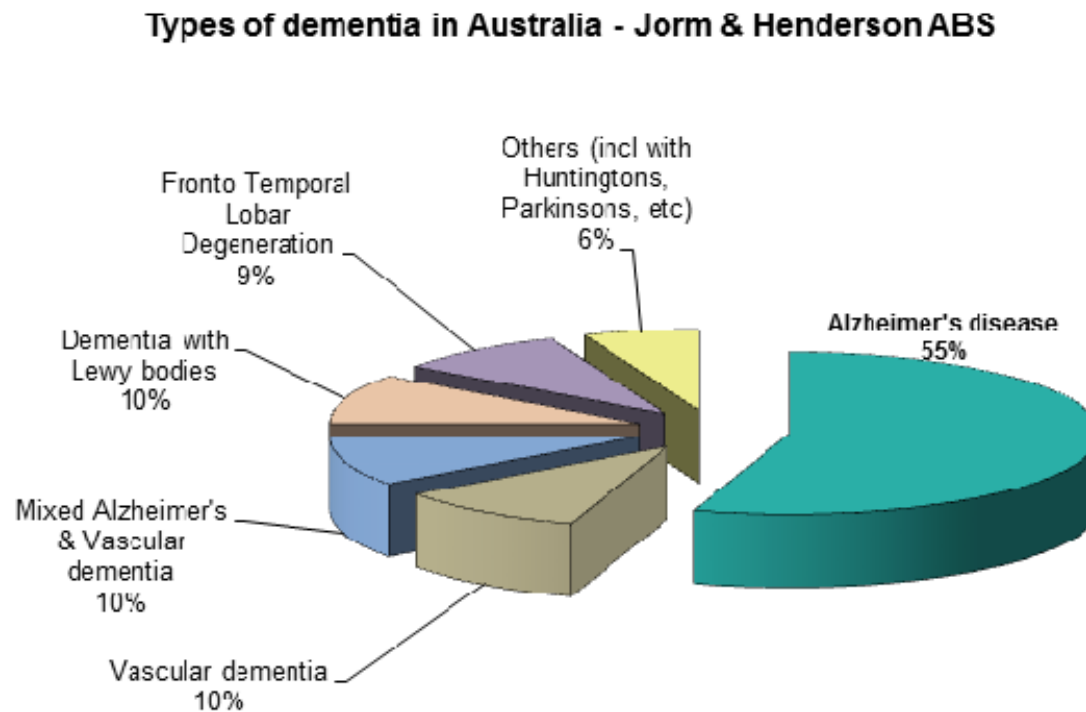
Types of dementia in Australia - Jorm & Henderson ABS

Others (incl with Huntingtons, Parkinsons, etc) 6%

Fronto Temporal Lobar Degeneration 9%

Alzheimer's disease 55%

Dementia with Lewy bodies 10%

Mixed Alzheimer's & Vascular dementia 10%

Vascular dementia 10%